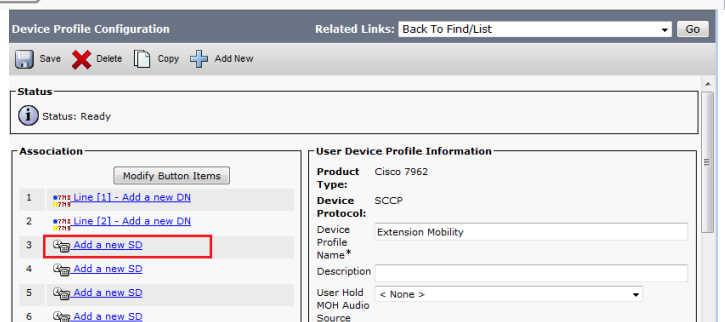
Device Profile Configuration

Related Links: Back To Find/List Go

Save Delete Copy Add New

Status

Status: Ready

Association

Modify Button Items

| | |
|---|---|
| 1 | Line [1] - Add a new DN |
| 2 | Line [2] - Add a new DN |
| 3 | Add a new SD |
| 4 | Add a new SD |
| 5 | Add a new SD |
| 6 | Add a new SD |

User Device Profile Information

| | |
|---|---|
| Product Type: | Cisco 7962 |
| Device Protocol: | SCCP |
| Device Profile Name* | Extension Mobility |
| Description | |
| User Hold MOH Audio Source | < None > |